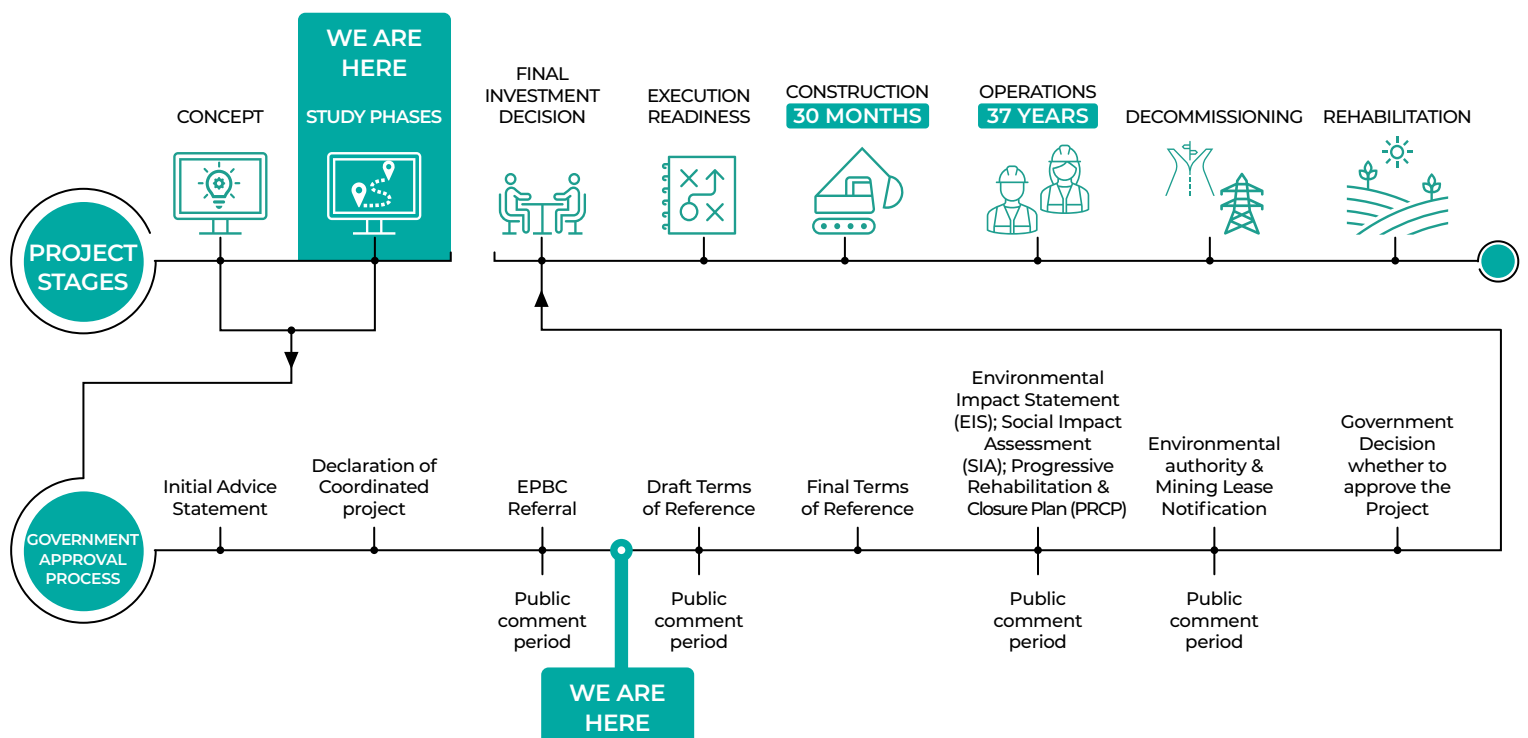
WE ARE HERE

CONCEPT

STUDY PHASES

FINAL INVESTMENT DECISION

EXECUTION READINESS

CONSTRUCTION
30 MONTHS

OPERATIONS
37 YEARS

DECOMMISSIONING

REHABILITATION

PROJECT STAGES

GOVERNMENT APPROVAL PROCESS

Initial Advice Statement

Declaration of Coordinated project

EPBC Referral

Draft Terms of Reference

Final Terms of Reference

Environmental Impact Statement (EIS); Social Impact Assessment (SIA); Progressive Rehabilitation & Closure Plan (PRCP)

Environmental authority & Mining Lease Notification

Government Decision whether to approve the Project

Public comment period

Public comment period

Public comment period

Public comment period

WE ARE HERE